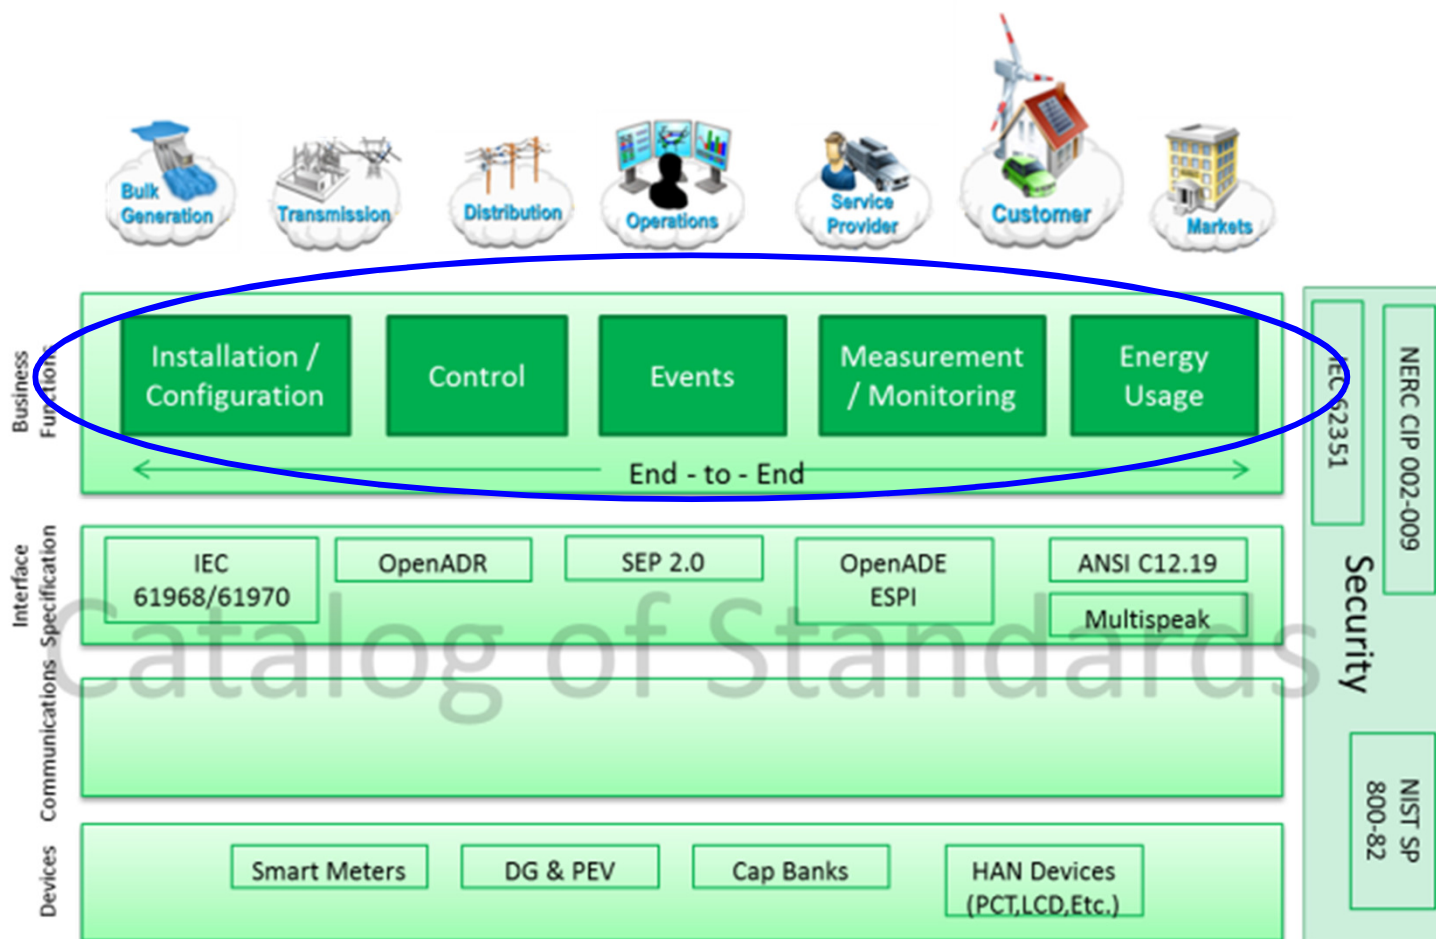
Bulk Generation

Transmission

Distribution

Operations

Service Provider

Customer

Markets

Business Functions

Installation / Configuration

Control

Events

Measurement / Monitoring

Energy Usage

End - to - End

Interface Specification

IEC 61968/61970

OpenADR

SEP 2.0

OpenADE ESPI

ANSI C12.19

Multispeak

Catalog of Standards

Communications

Devices

Smart Meters

DG & PEV

Cap Banks

HAN Devices (PCT,LCD,Etc.)

IEC 62351

NERC CIP 002-009

Security

NIST SP 800-82